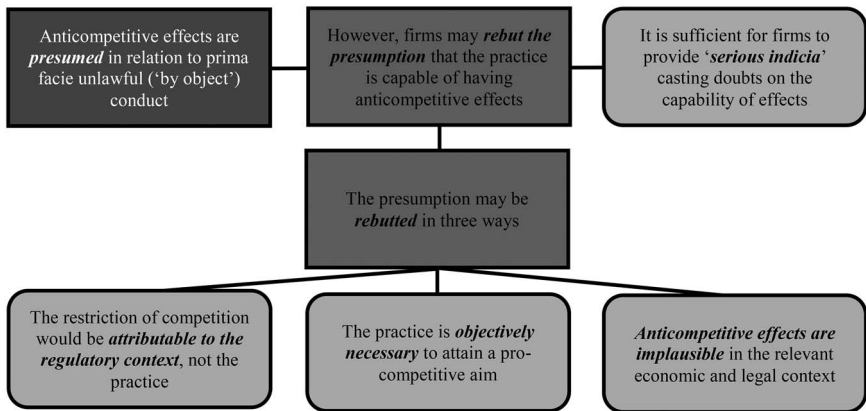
Anticompetitive effects are presumed in relation to prima facie unlawful ('by object') conduct

However, firms may rebut the presumption that the practice is capable of having anticompetitive effects

It is sufficient for firms to provide 'serious indicia' casting doubts on the capability of effects

The presumption may be rebutted in three ways

The restriction of competition would be attributable to the regulatory context, not the practice

The practice is objectively necessary to attain a pro-competitive aim

Anticompetitive effects are implausible in the relevant economic and legal context